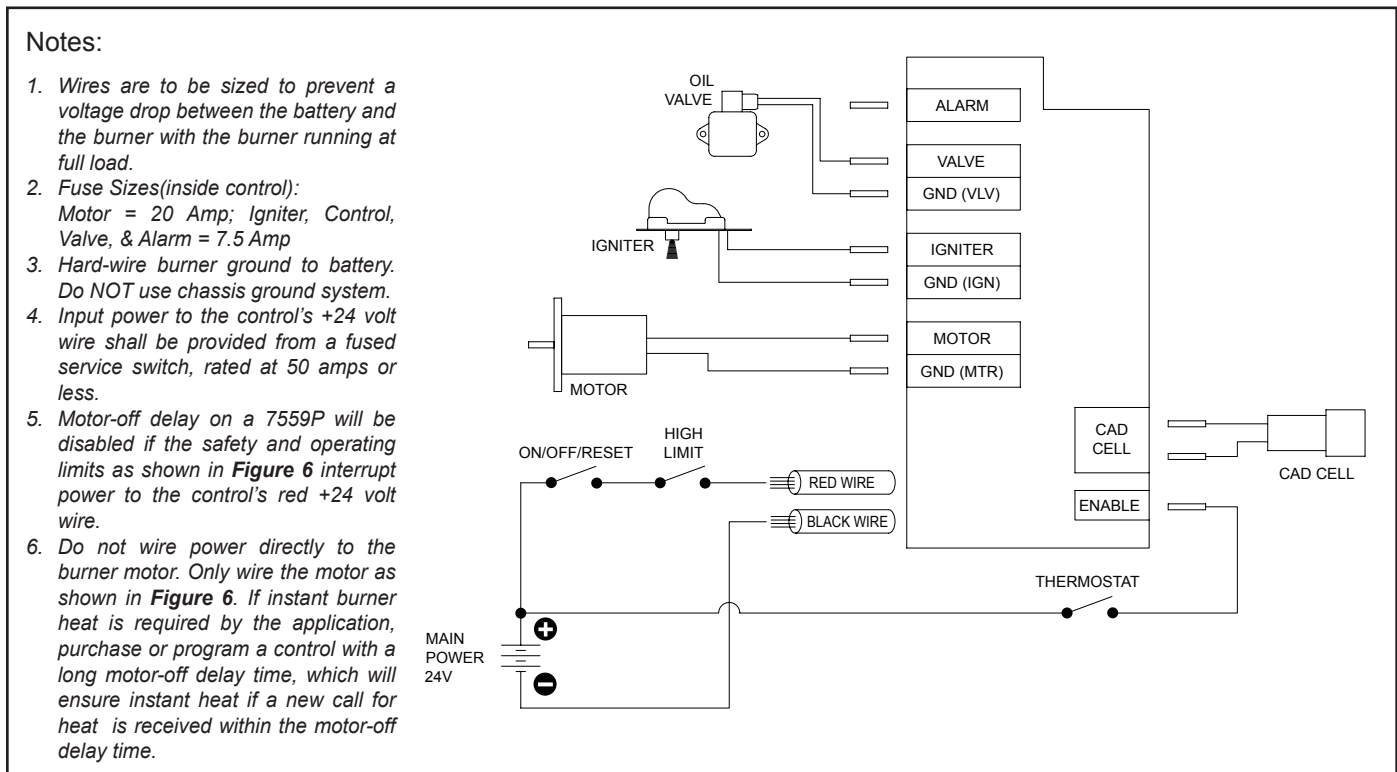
Notes:

1. Wires are to be sized to prevent a voltage drop between the battery and the burner with the burner running at full load.
2. Fuse Sizes(inside control): Motor = 20 Amp; Igniter, Control, Valve, & Alarm = 7.5 Amp
3. Hard-wire burner ground to battery. Do NOT use chassis ground system.
4. Input power to the control's +24 volt wire shall be provided from a fused service switch, rated at 50 amps or less.
5. Motor-off delay on a 7559P will be disabled if the safety and operating limits as shown in **Figure 6** interrupt power to the control's red +24 volt wire.
6. Do not wire power directly to the burner motor. Only wire the motor as shown in **Figure 6**. If instant burner heat is required by the application, purchase or program a control with a long motor-off delay time, which will ensure instant heat if a new call for heat is received within the motor-off delay time.

OIL VALVE

ALARM

VALVE

GND (VLV)

IGNITER

IGNITER

GND (IGN)

MOTOR

GND (MTR)

MOTOR

CAD CELL

CAD CELL

ON/OFF/RESET

HIGH LIMIT

RED WIRE

BLACK WIRE

ENABLE

THERMOSTAT

MAIN POWER 24V